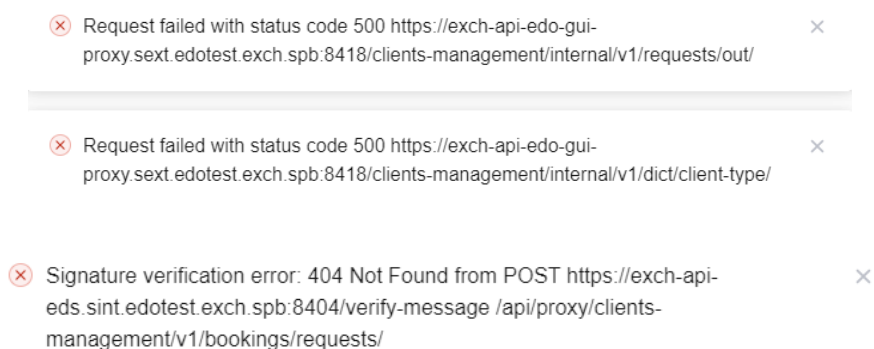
Request failed with status code 500 https://exch-api-edo-gui-proxy.sext.edotest.exch.spb:8418/clients-management/internal/v1/requests/out/

×

Request failed with status code 500 https://exch-api-edo-gui-proxy.sext.edotest.exch.spb:8418/clients-management/internal/v1/dict/client-type/

×

Signature verification error: 404 Not Found from POST https://exch-api-eds.sint.edotest.exch.spb:8404/verify-message /api/proxy/clients-management/v1/bookings/requests/

×